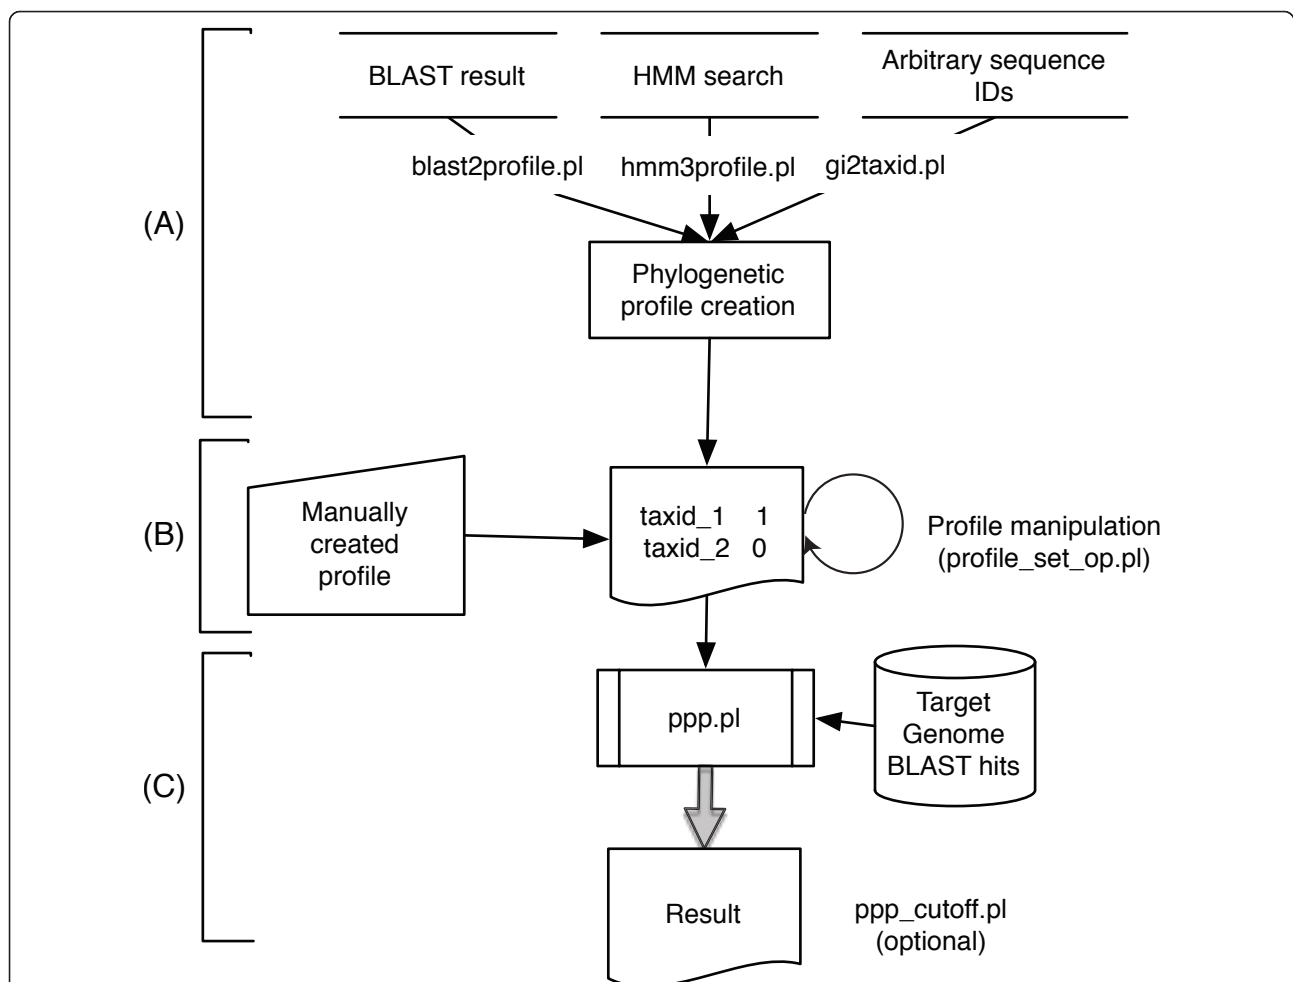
BLAST result

HMM search

Arbitrary sequence IDs

blast2profile.pl

hmm3profile.pl

gi2taxid.pl

(A)

Phylogenetic profile creation

(B)

Manually created profile

taxid_1 1
taxid_2 0

Profile manipulation (profile_set_op.pl)

(C)

ppp.pl

Target Genome BLAST hits

Result

ppp_cutoff.pl (optional)